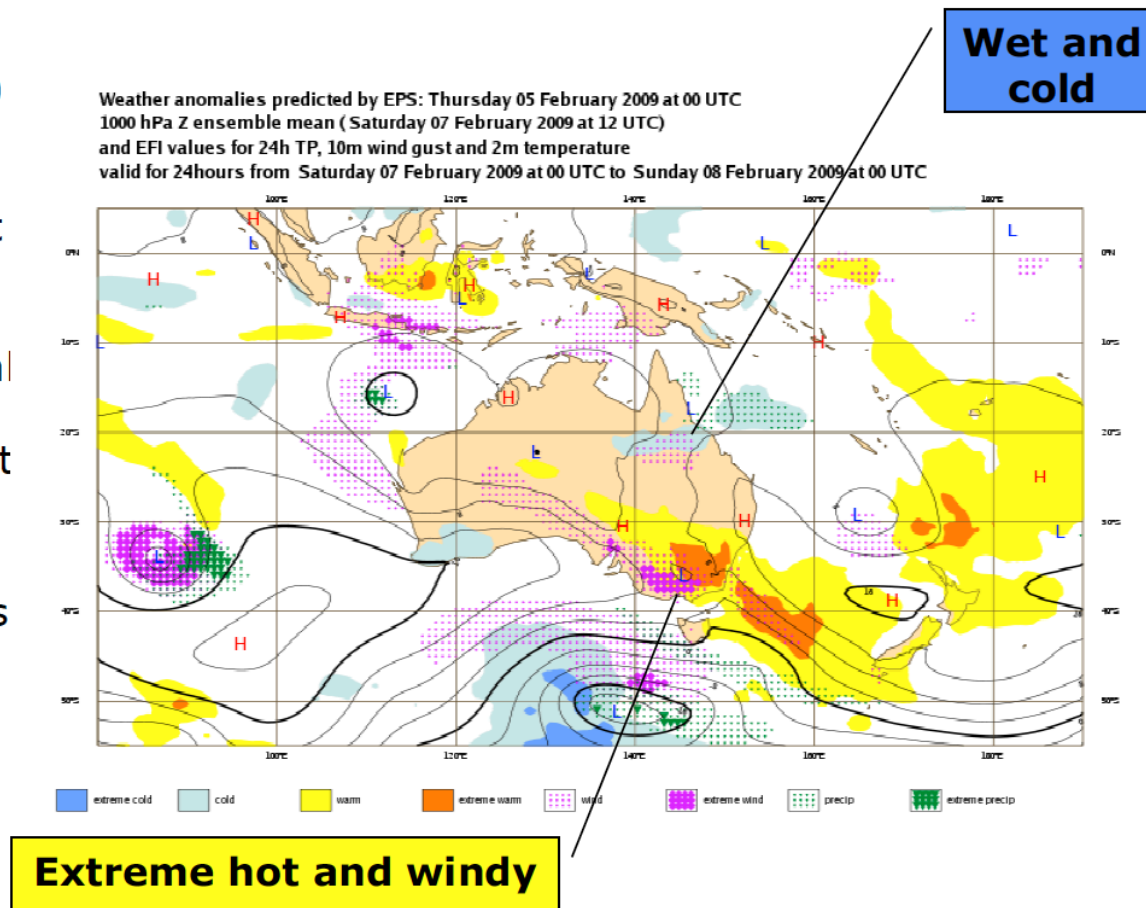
Wet and cold

Weather anomalies predicted by EPS: Thursday 05 February 2009 at 00 UTC
1000 hPa Z ensemble mean ( Saturday 07 February 2009 at 12 UTC)
and EFI values for 24h TP, 10m wind gust and 2m temperature
valid for 24hours from Saturday 07 February 2009 at 00 UTC to Sunday 08 February 2009 at 00 UTC

100°E 120°E 140°E 160°E 180°E

0°N 10°S 20°S 30°S 40°S 50°S

H L H L H L H H H L L L H L H L L H H H L L H H L L L L

extreme cold cold warm extreme warm wind extreme wind precip extreme precip

Extreme hot and windy